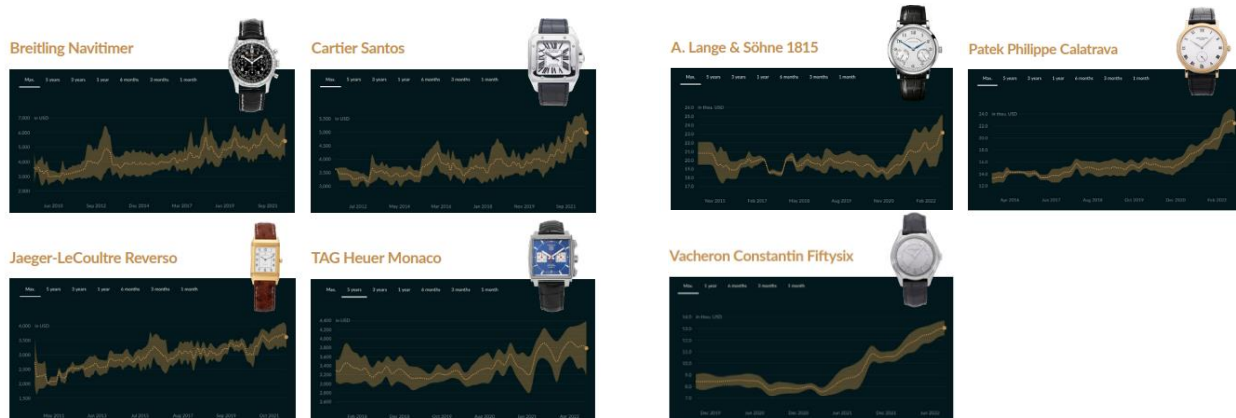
Breitling Navitimer

Max. 5 years 3 years 1 year 6 months 3 months 1 month

7,000 in USD

6,000

5,000

4,000

3,000

2,000

Jun 2010 Sep 2012 Dec 2014 Mar 2017 Jun 2019 Sep 2021

Cartier Santos

Max. 5 years 3 years 1 year 6 months 3 months 1 month

5,000 in USD

4,000

3,000

Jul 2012 May 2014 Mar 2016 Jan 2018 Nov 2019 Sep 2021

A. Lange & Söhne 1815

Max. 5 years 3 years 1 year 6 months 3 months 1 month

in thou. USD

Nov 2015 Feb 2017 May 2018 Aug 2019 Nov 2020 Feb 2022

Patek Philippe Calatrava

Max. 5 years 3 years 1 year 6 months 3 months 1 month

in thou. USD

Apr 2016 Jun 2017 Aug 2018 Oct 2019 Dec 2020 Feb 2022

Jaeger-LeCoultre Reverso

Max. 5 years 3 years 1 year 6 months 3 months 1 month

4,000 in USD

3,500

3,000

2,500

2,000

1,500

May 2011 Jul 2013 Jul 2015 Aug 2017 Sep 2019 Oct 2021

TAG Heuer Monaco

Max. 5 years 3 years 1 year 6 months 3 months 1 month

4,400 in USD

Feb 2016 Dec 2016 Oct 2018 Aug 2020 Jun 2021 Apr 2022

Vacheron Constantin Fiftysix

Max. 1 year 6 months 3 months 1 month

in thou. USD

Dec 2019 Jun 2020 Dec 2020 Jun 2021 Dec 2021 Jun 2022